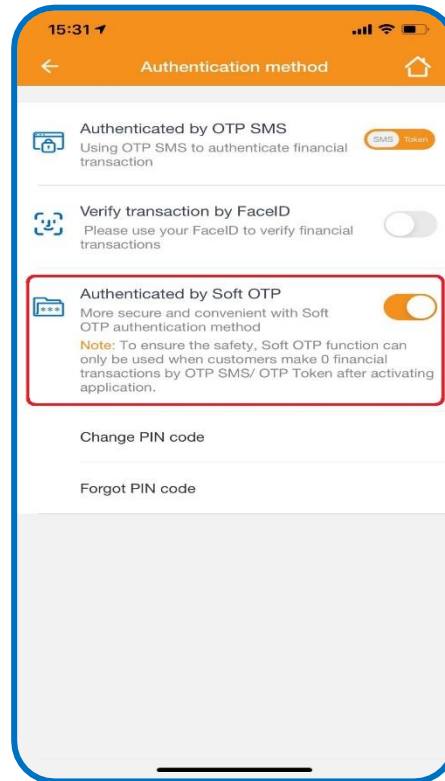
15:31

Authentication method

Authenticated by OTP SMS
Using OTP SMS to authenticate financial transaction

SMS Token

Verify transaction by FaceID
Please use your FaceID to verify financial transactions

Authenticated by Soft OTP
More secure and convenient with Soft OTP authentication method
Note: To ensure the safety, Soft OTP function can only be used when customers make 0 financial transactions by OTP SMS/ OTP Token after activating application.

Change PIN code

Forgot PIN code